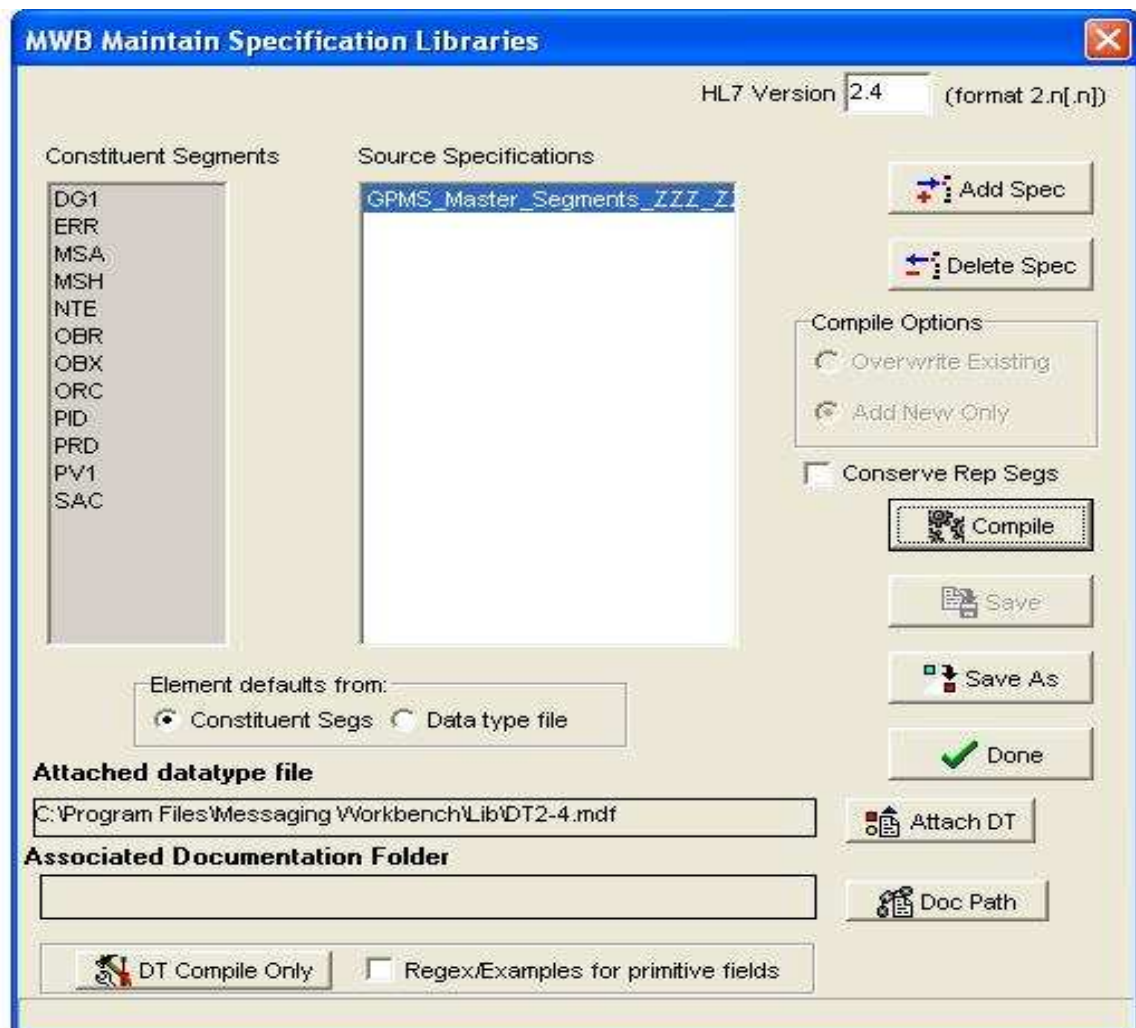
MWB Maintain Specification Libraries

HL7 Version 2.4 (format 2.n[.n])

Constituent Segments

DG1
ERR
MSA
MSH
NTE
OBR
OBX
ORC
PID
PRD
PV1
SAC

Source Specifications

GPMS_Master_Segments_ZZZ_Z

Add Spec

Delete Spec

Compile Options

Overwrite Existing

Add New Only

Conserve Rep Segs

Compile

Save

Save As

Done

Element defaults from:

Constituent Segs Data type file

Attached datatype file

C:\Program Files\Messaging Workbench\Lib\DT2-4.mdf

Attach DT

Associated Documentation Folder

Doc Path

DT Compile Only

Regex/Examples for primitive fields